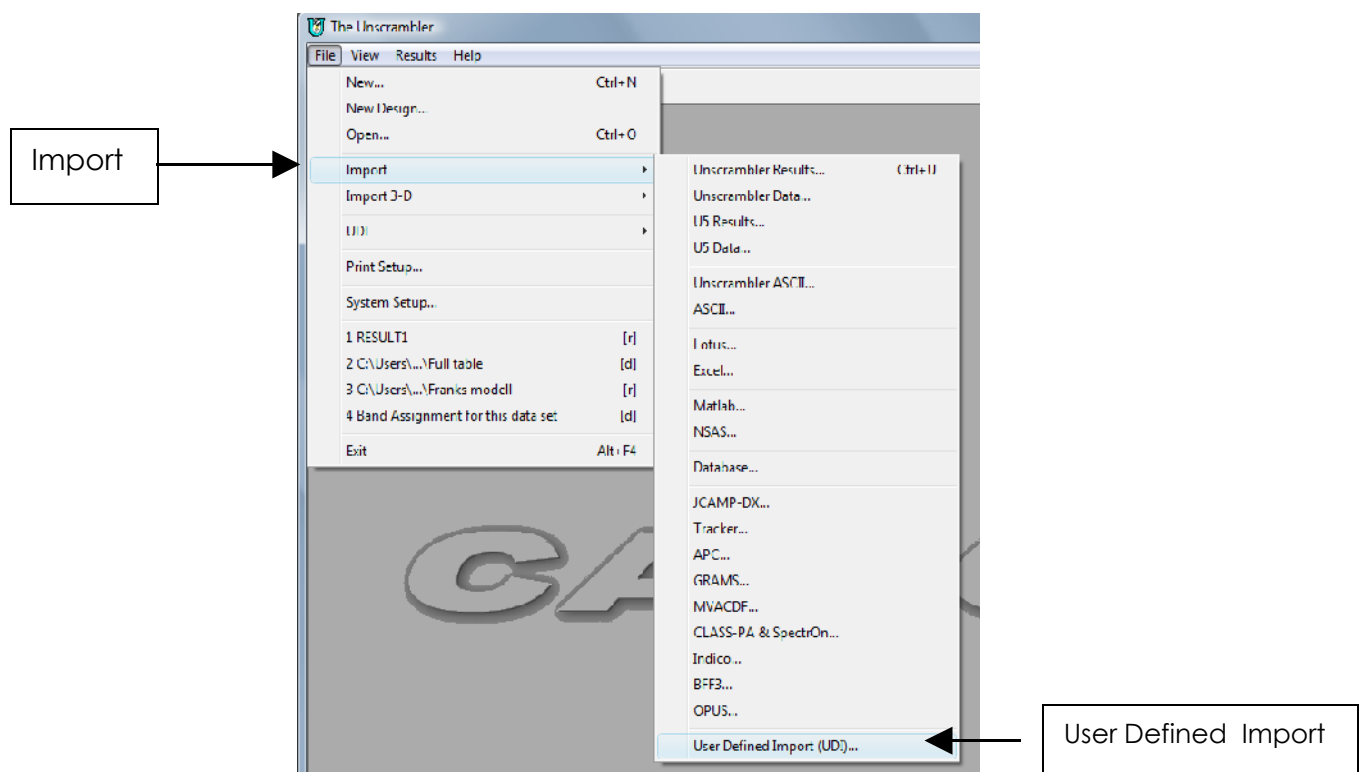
The Unscrambler

File View Results Help

Import

New... Ctrl+N
New Design...
Open... Ctrl+O
Import
Import 3-D
UDI
Print Setup...
System Setup...
1 RESULT1 [r]
2 C:\Users\...\Full table [d]
3 C:\Users\...\Franks modell [r]
4 Band Assignment for this data set [d]
Exit Alt+F4

Unscrambler Results... Ctrl+U
Unscrambler Data...
U5 Results...
U5 Data...
Unscrambler ASCII...
ASCII...
Lotus...
Excel...
Matlab...
NSAS...
Database...
JCAMP-DX...
Tracker...
APC...
GRAMS...
MVACDF...
CLASS-PA & SpectrOn...
Indico...
BFF3...
OPUS...
User Defined Import (UDI)...

CA

User Defined Import